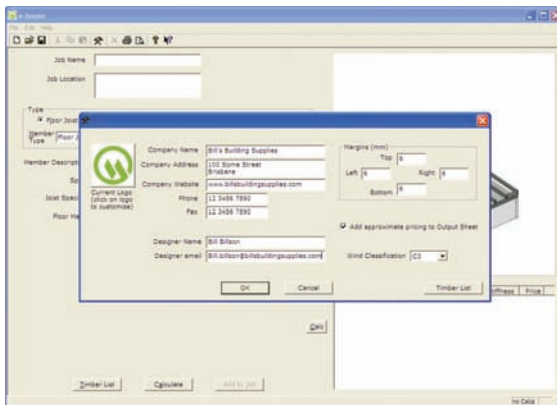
e-Joists

File Edit Help

Job Name

Job Location

Type

Floor Joist

Member Type Floor

Member Descript

Sp

Joist Spec

Floor He

Company Name Bill's Building Supplies

Company Address 100 Some Street Brisbane

Company Website www.billsbuildingsupplies.com

Phone 12 3456 7890

Fax 12 3456 7890

Current Logo (click on logo to customize)

Designer Name Bill Billson

Designer email Bill.billson@billsbuildingsupplies.com

Margins (mm)

Top 6

Left 6

Right 6

Bottom 6

Add approximate pricing to Output Sheet

Wind Classification C3

OK

Cancel

Timber List

Stiffness

Price

Calc

Timber List

Calculate

Add to Job

No Data